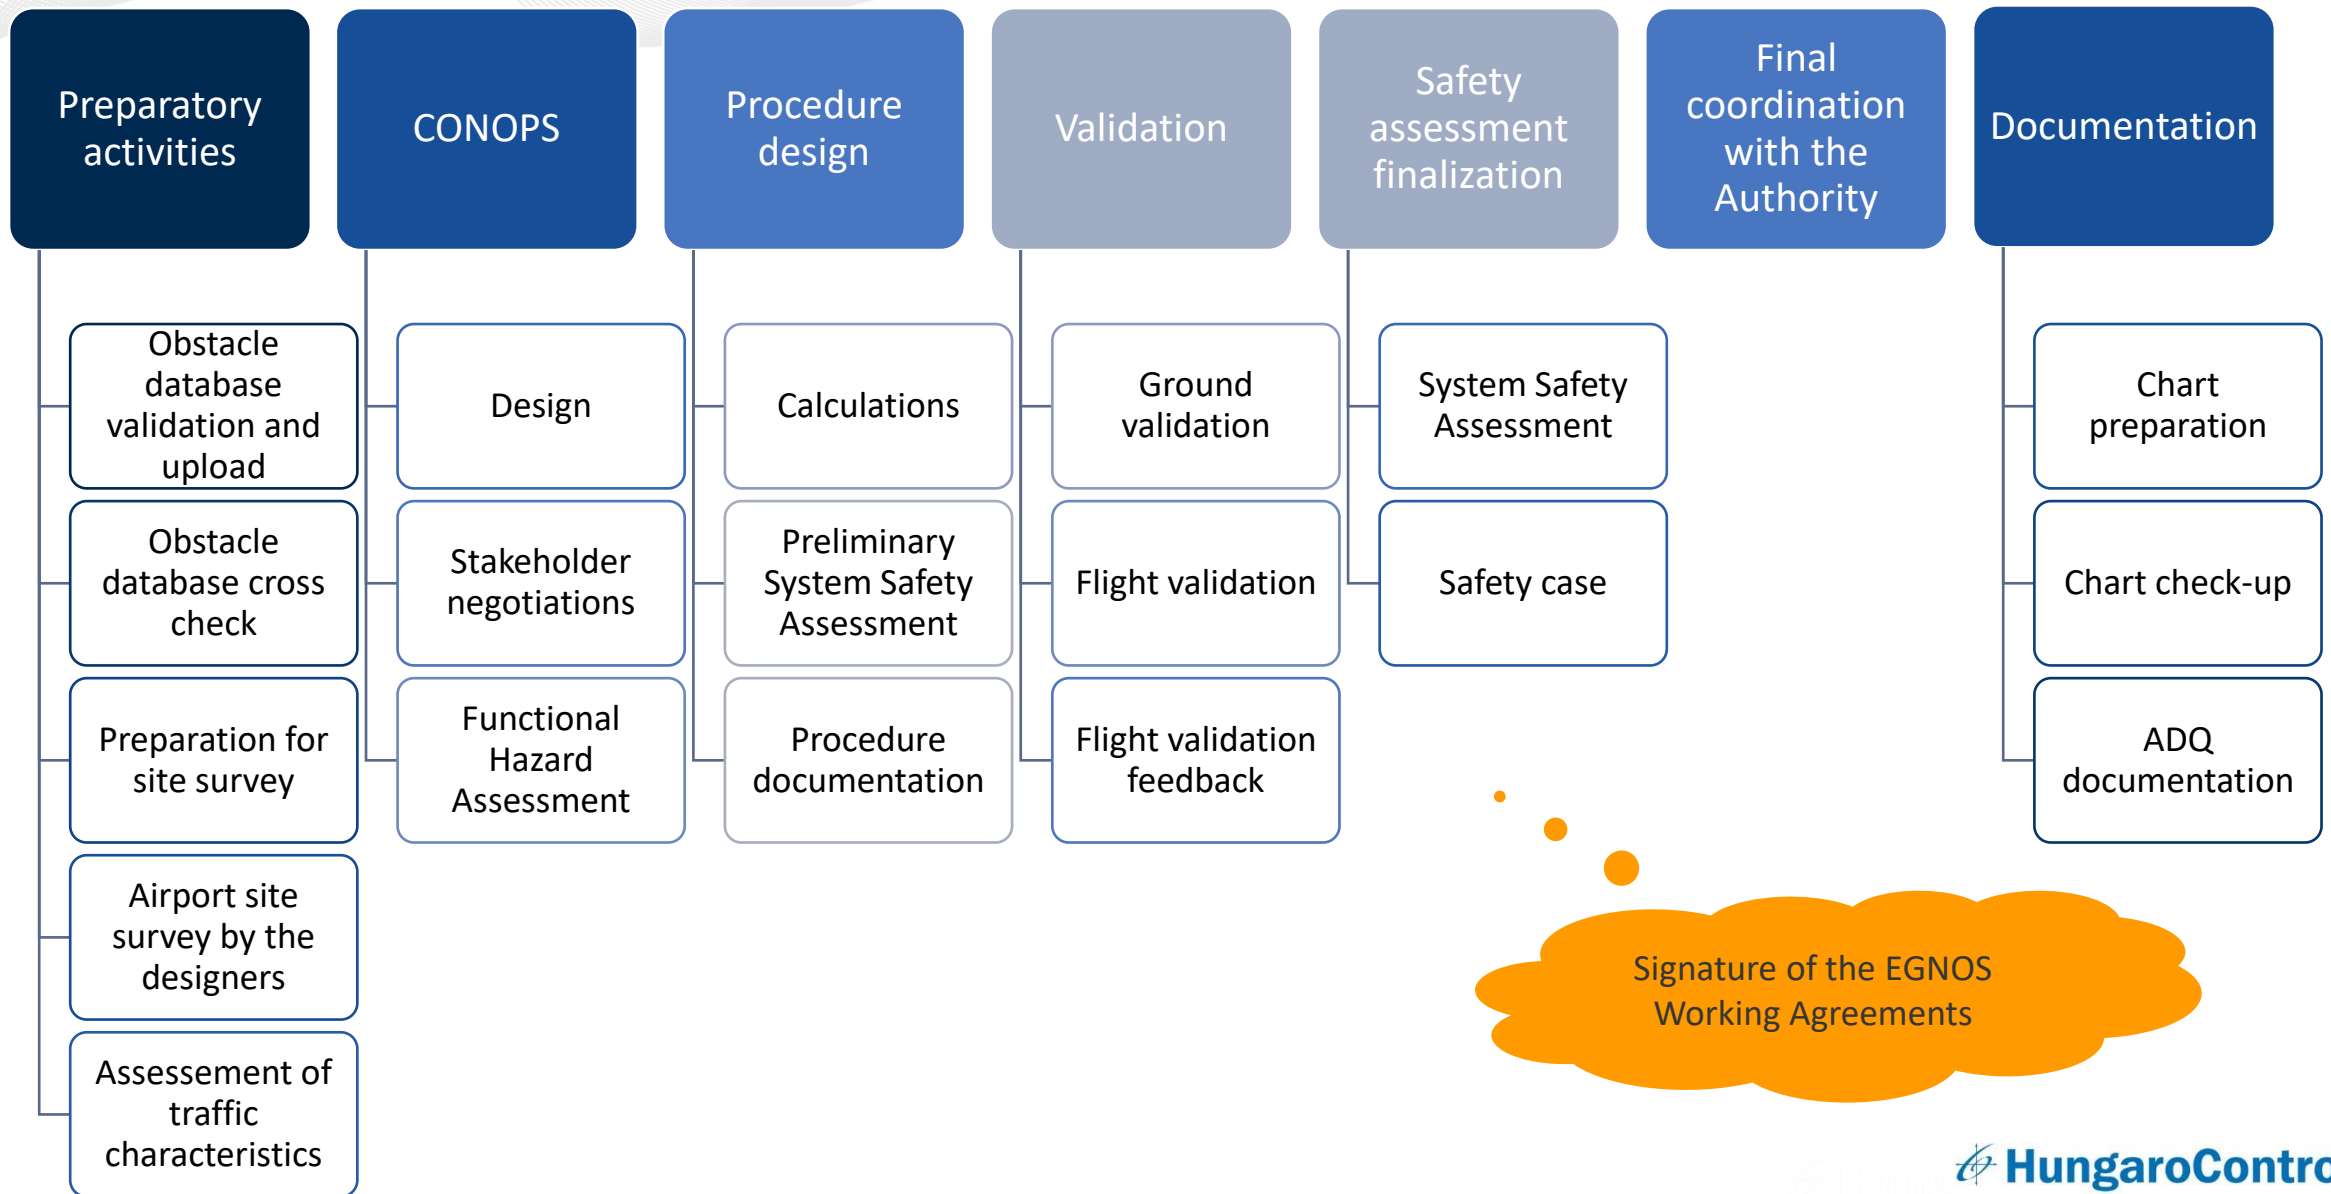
Preparatory activities

Obstacle database validation and upload

Obstacle database cross check

Preparation for site survey

Airport site survey by the designers

Assessement of traffic characteristics

CONOPS

Design

Stakeholder negotiations

Functional Hazard Assessment

Procedure design

Calculations

Preliminary System Safety Assessment

Procedure documentation

Validation

Ground validation

Flight validation

Flight validation feedback

Safety assessment finalization

System Safety Assessment

Safety case

Final coordination with the Authority

Documentation

Chart preparation

Chart check-up

ADQ documentation

Signature of the EGNOS Working Agreements

HungaroContro